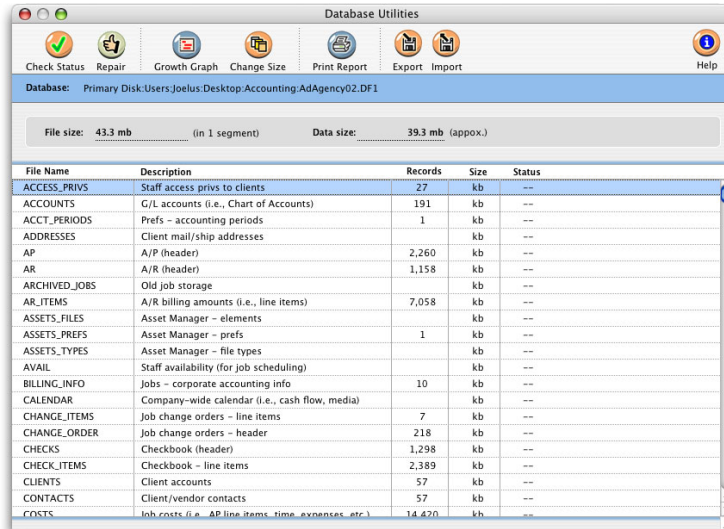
Database Utilities

Check Status Repair Growth Graph Change Size Print Report Export Import Help

Database: Primary Disk:Users:Joelus:Desktop:Accounting:AdAgency02.DF1

File size: 43.3 mb (in 1 segment) Data size: 39.3 mb (appox.)

| File Name | Description | Records | Size | Status |
|---|---|---|---|---|
| ACCESS_PRIVS | Staff access privs to clients | 27 | kb | -- |
| ACCOUNTS | G/L accounts (i.e., Chart of Accounts) | 191 | kb | -- |
| ACCT_PERIODS | Prefs - accounting periods | 1 | kb | -- |
| ADDRESSES | Client mail/ship addresses | | kb | -- |
| AP | A/P (header) | 2,260 | kb | -- |
| AR | A/R (header) | 1,158 | kb | -- |
| ARCHIVED_JOBS | Old job storage | | kb | -- |
| AR_ITEMS | A/R billing amounts (i.e., line items) | 7,058 | kb | -- |
| ASSETS_FILES | Asset Manager - elements | | kb | -- |
| ASSETS_PREFS | Asset Manager - prefs | 1 | kb | -- |
| ASSETS_TYPES | Asset Manager - file types | | kb | -- |
| AVAIL | Staff availability (for job scheduling) | | kb | -- |
| BILLING_INFO | Jobs - corporate accounting info | 10 | kb | -- |
| CALENDAR | Company-wide calendar (i.e., cash flow, media) | | kb | -- |
| CHANGE_ITEMS | Job change orders - line items | 7 | kb | -- |
| CHANGE_ORDER | Job change orders - header | 218 | kb | -- |
| CHECKS | Checkbook (header) | 1,298 | kb | -- |
| CHECK_ITEMS | Checkbook - line items | 2,389 | kb | -- |
| CLIENTS | Client accounts | 57 | kb | -- |
| CONTACTS | Client/vendor contacts | 57 | kb | -- |
| COSTS | Job costs (i.e., AP line items, time, expenses, etc.) | 14,420 | kb | -- |